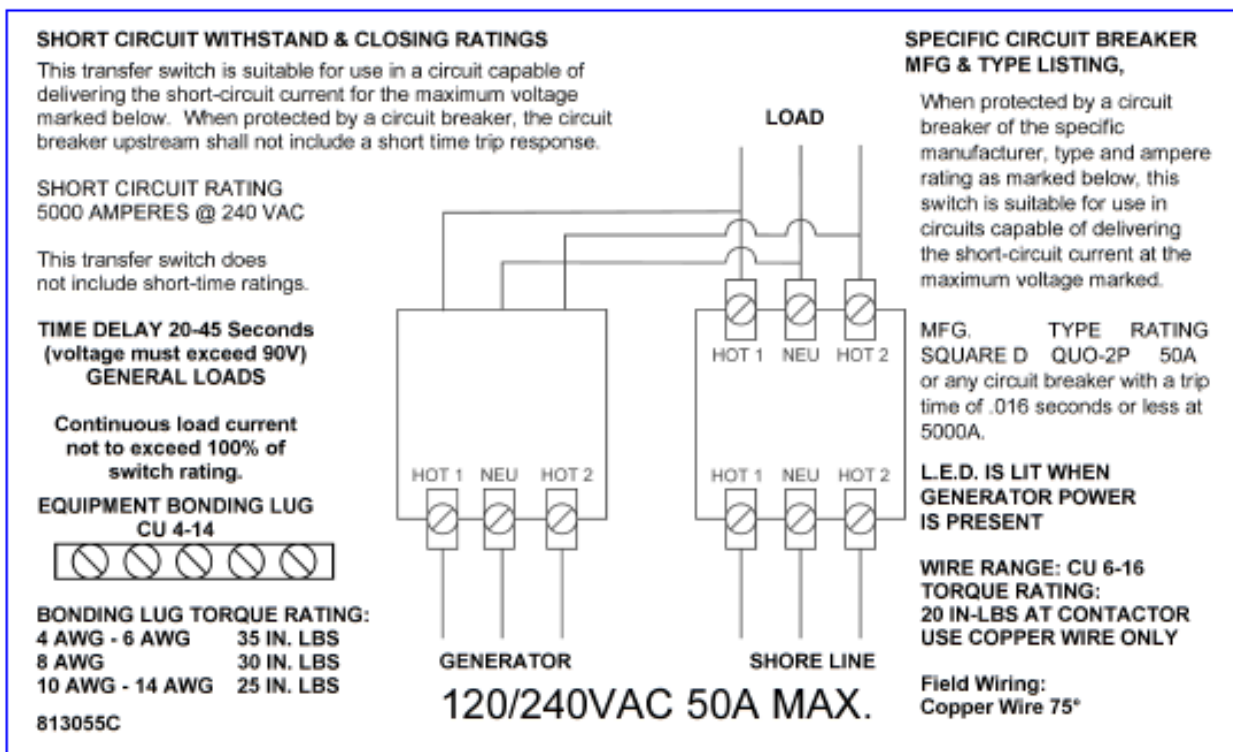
SHORT CIRCUIT WITHSTAND & CLOSING RATINGS
This transfer switch is suitable for use in a circuit capable of delivering the short-circuit current for the maximum voltage marked below. When protected by a circuit breaker, the circuit breaker upstream shall not include a short time trip response.

SHORT CIRCUIT RATING
5000 AMPERES @ 240 VAC

This transfer switch does not include short-time ratings.

TIME DELAY 20-45 Seconds
(voltage must exceed 90V)
GENERAL LOADS

Continuous load current not to exceed 100% of switch rating.

EQUIPMENT BONDING LUG
CU 4-14

BONDING LUG TORQUE RATING:
4 AWG - 6 AWG 35 IN. LBS
8 AWG 30 IN. LBS
10 AWG - 14 AWG 25 IN. LBS

813055C

LOAD

HOT 1 NEU HOT 2

HOT 1 NEU HOT 2

HOT 1 NEU HOT 2

GENERATOR

SHORE LINE

120/240VAC 50A MAX.

SPECIFIC CIRCUIT BREAKER MFG & TYPE LISTING,

When protected by a circuit breaker of the specific manufacturer, type and ampere rating as marked below, this switch is suitable for use in circuits capable of delivering the short-circuit current at the maximum voltage marked.

MFG. TYPE RATING
SQUARE D QUO-2P 50A
or any circuit breaker with a trip time of .016 seconds or less at 5000A.

L.E.D. IS LIT WHEN GENERATOR POWER IS PRESENT

WIRE RANGE: CU 6-16
TORQUE RATING:
20 IN-LBS AT CONTACTOR
USE COPPER WIRE ONLY

Field Wiring:
Copper Wire 75°